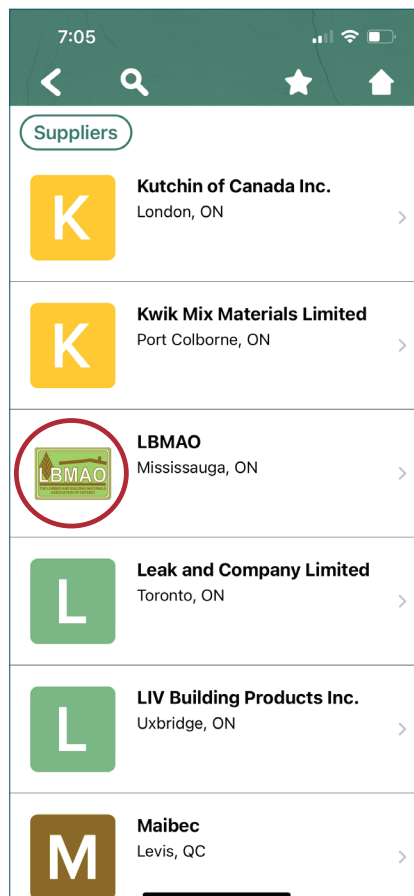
7:05

Suppliers

K
Kutchin of Canada Inc.
London, ON

K
Kwik Mix Materials Limited
Port Colborne, ON

LBMAO
THE LUMBER AND BUILDING MATERIALS ASSOCIATION OF ONTARIO
LBMAO
Mississauga, ON

L
Leak and Company Limited
Toronto, ON

L
LIV Building Products Inc.
Uxbridge, ON

M
Maibec
Levis, QC